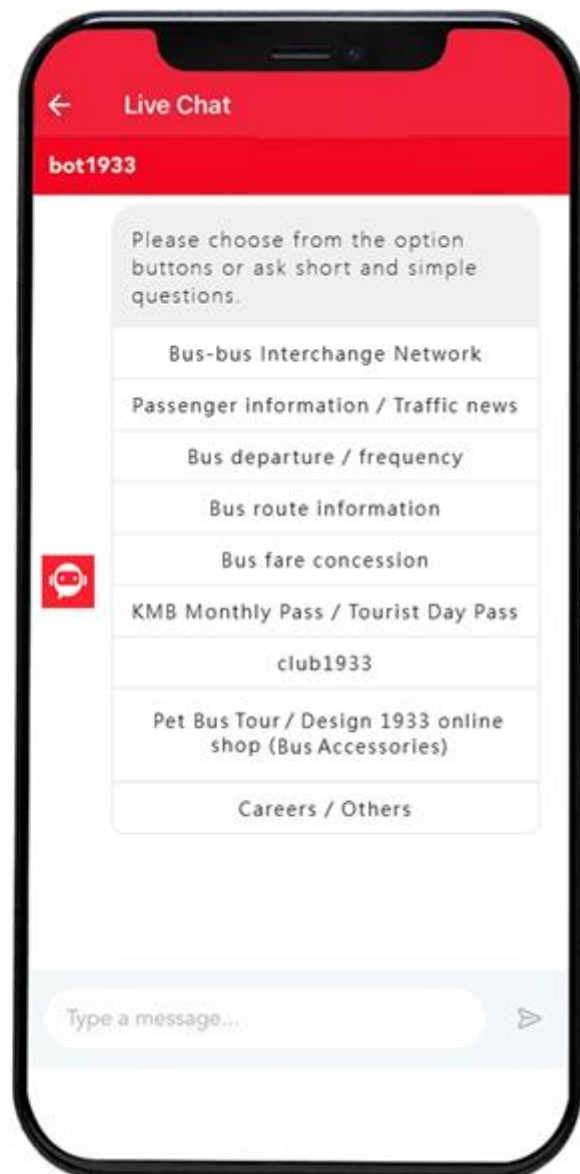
Live Chat

bot1933

Please choose from the option buttons or ask short and simple questions.

Bus-bus Interchange Network

Passenger information / Traffic news

Bus departure / frequency

Bus route information

Bus fare concession

KMB Monthly Pass / Tourist Day Pass

club1933

Pet Bus Tour / Design 1933 online shop (Bus Accessories)

Careers / Others

Type a message...